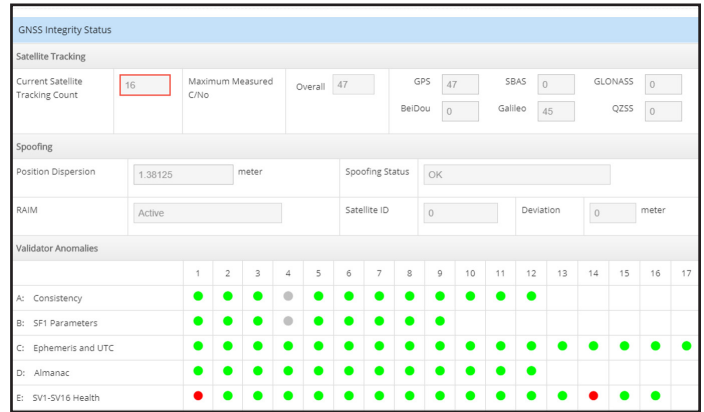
GNSS Integrity Status

Satellite Tracking

Current Satellite Tracking Count 16

Maximum Measured C/No

Overall 47

GPS 47

SBAS 0

GLONASS 0

BeiDou 0

Galileo 45

QZSS 0

Spoofing

Position Dispersion 1.38125 meter

Spoofing Status OK

RAIM Active

Satellite ID 0

Deviation 0 meter

Validator Anomalies

| | 1 | 2 | 3 | 4 | 5 | 6 | 7 | 8 | 9 | 10 | 11 | 12 | 13 | 14 | 15 | 16 | 17 |
|---|---|---|---|---|---|---|---|---|---|---|---|---|---|---|---|---|---|
| A: Consistency | | | | | | | | | | | | | | | | | |
| B: SF1 Parameters | | | | | | | | | | | | | | | | | |
| C: Ephemeris and UTC | | | | | | | | | | | | | | | | | |
| D: Almanac | | | | | | | | | | | | | | | | | |
| E: SV1-SV16 Health | | | | | | | | | | | | | | | | | |